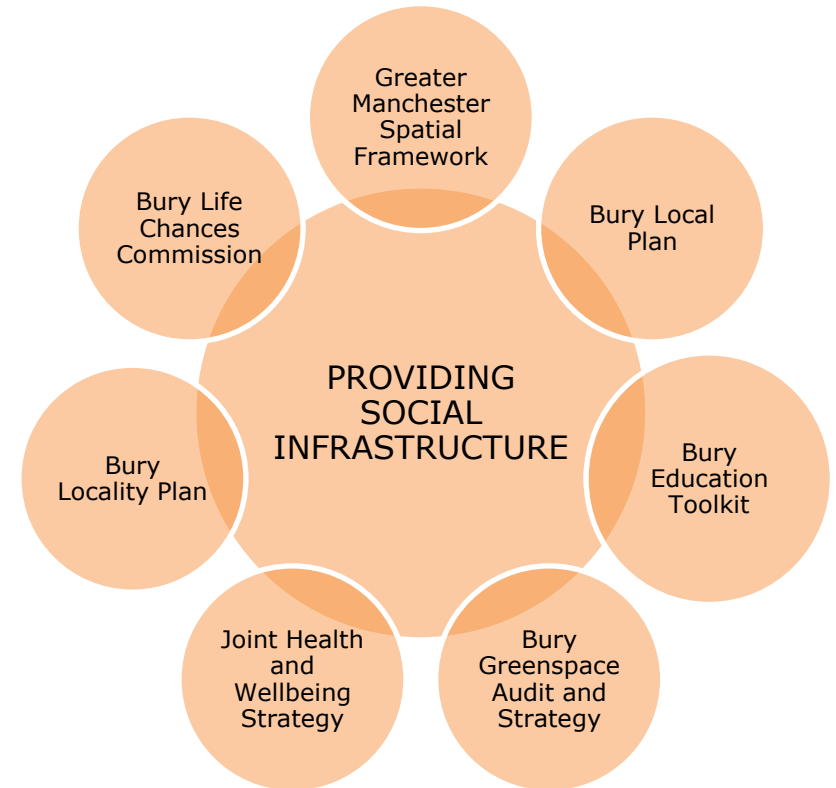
PROVIDING SOCIAL INFRASTRUCTURE

Greater Manchester Spatial Framework

Bury Local Plan

Bury Education Toolkit

Bury Greenspace Audit and Strategy

Joint Health and Wellbeing Strategy

Bury Locality Plan

Bury Life Chances Commission